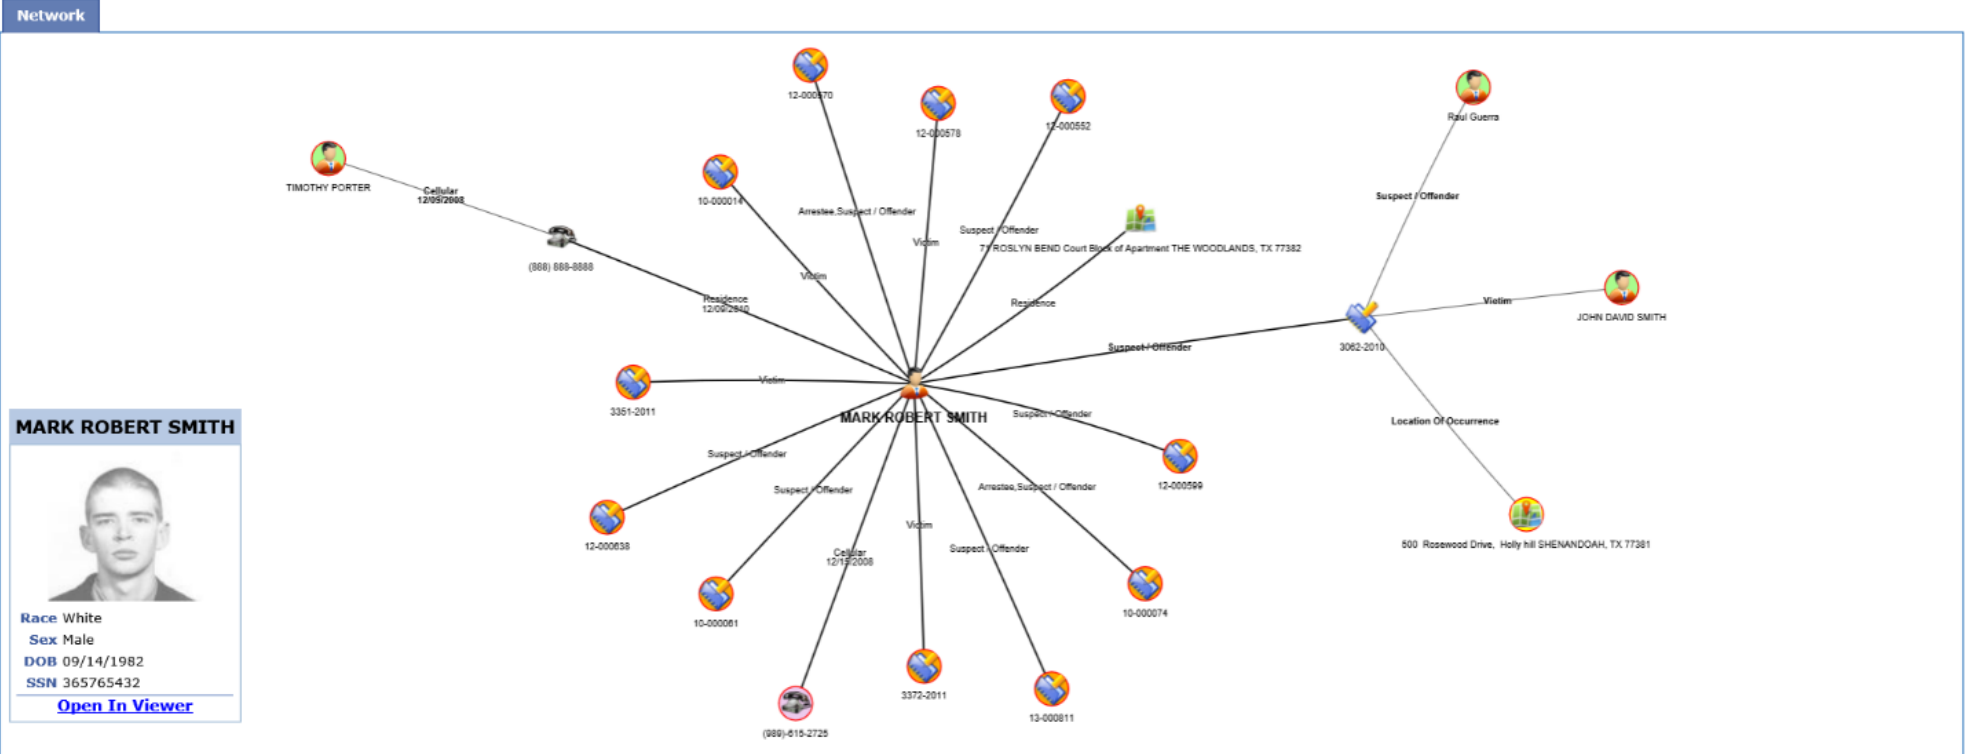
Network

12-000570

12-000578

12-000552

Raul Guerra

TIMOTHY PORTER

Cellular
12/09/2008

10-000014

Arrestee,Suspect / Offender

Suspect / Offender

Suspect / Offender

Victim

71 ROSLYN BEND Court Block of Apartment THE WOODLANDS, TX 77382

(888) 888-8888

Victim

Residence

Victim

JOHN DAVID SMITH

Residence
12/09/2010

Suspect / Offender

3062-2010

3351-2011

Victim

MARK ROBERT SMITH

Suspect / Offender

Location Of Occurrence

Suspect / Offender

12-000599

Suspect / Offender

Arrestee,Suspect / Offender

12-000638

500 Rosewood Drive, Holly hill SHENANDOAH, TX 77381

Victim

Cellular
12/15/2008

Suspect / Offender

10-000061

10-000074

3372-2011

13-000811

(989)-615-2725

MARK ROBERT SMITH

Race White
Sex Male
DOB 09/14/1982
SSN 365765432

Open In Viewer